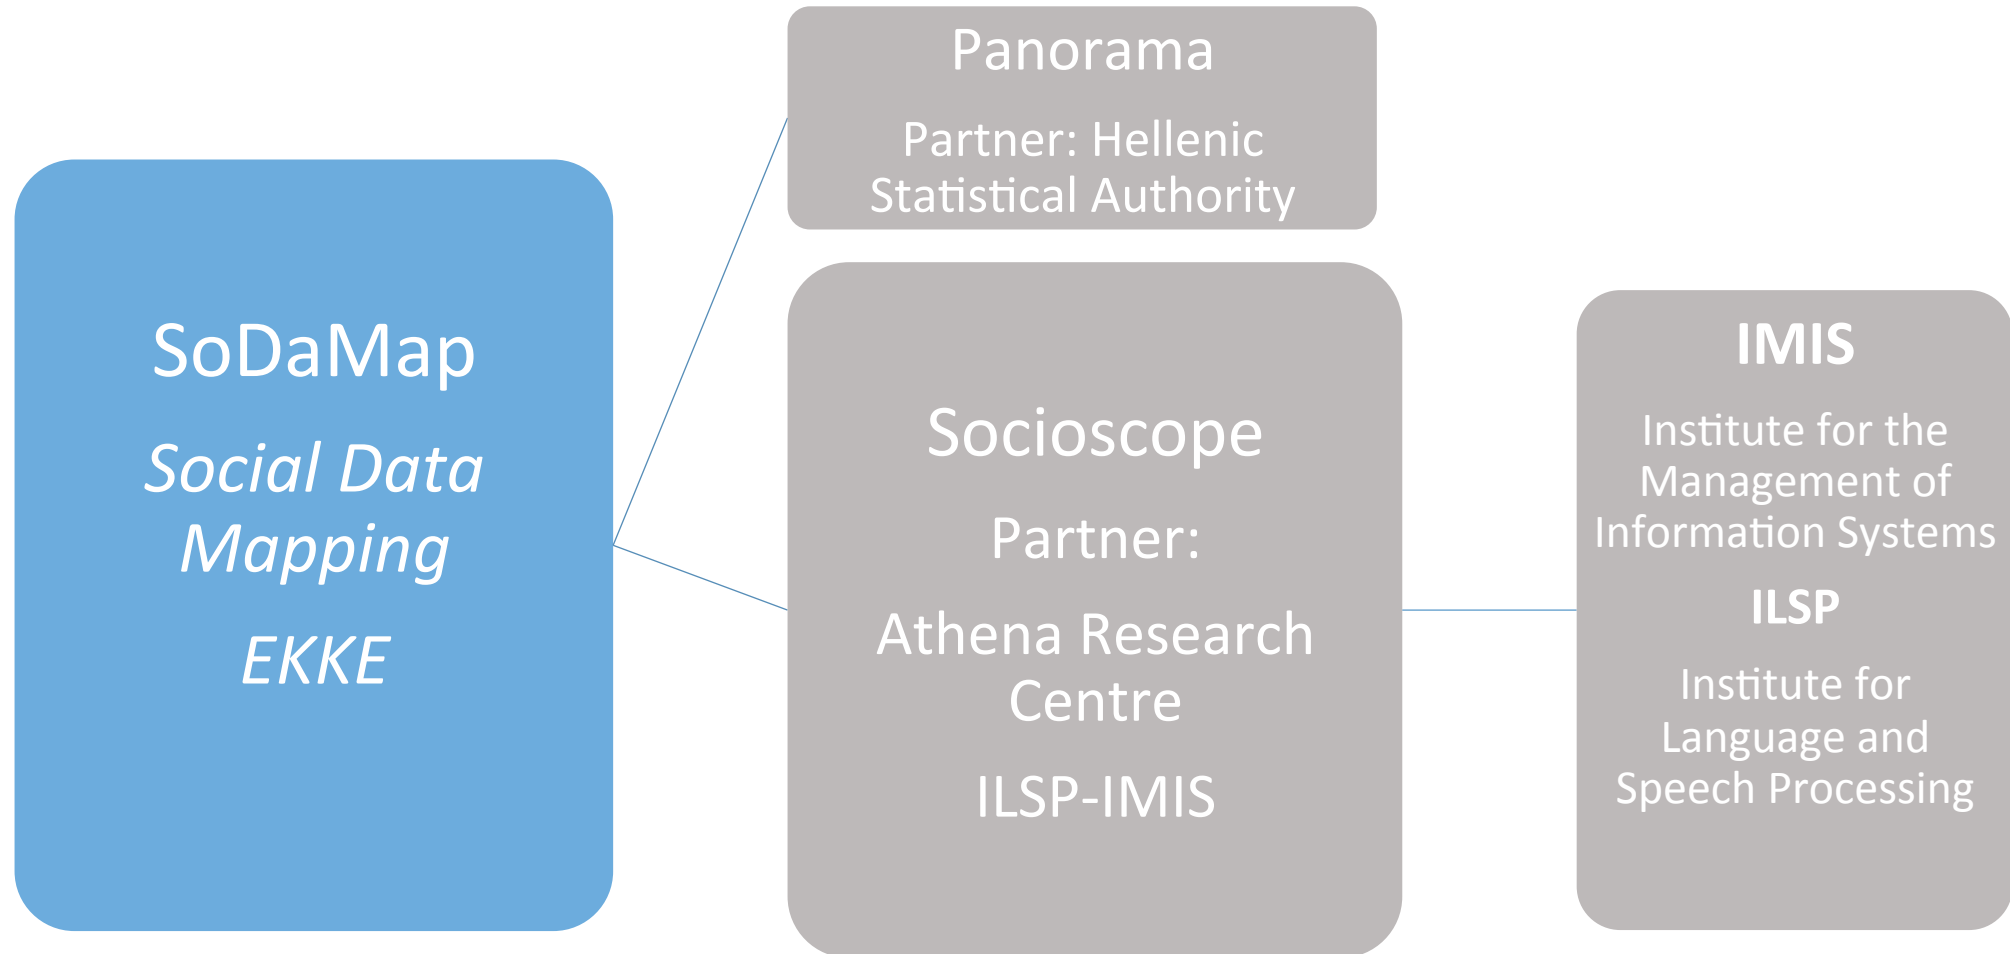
SoDaMap

Social Data Mapping

EKKE

Panorama

Partner: Hellenic Statistical Authority

Socioscope

Partner:

Athena Research Centre

ILSP-IMIS

IMIS

Institute for the Management of Information Systems

ILSP

Institute for Language and Speech Processing